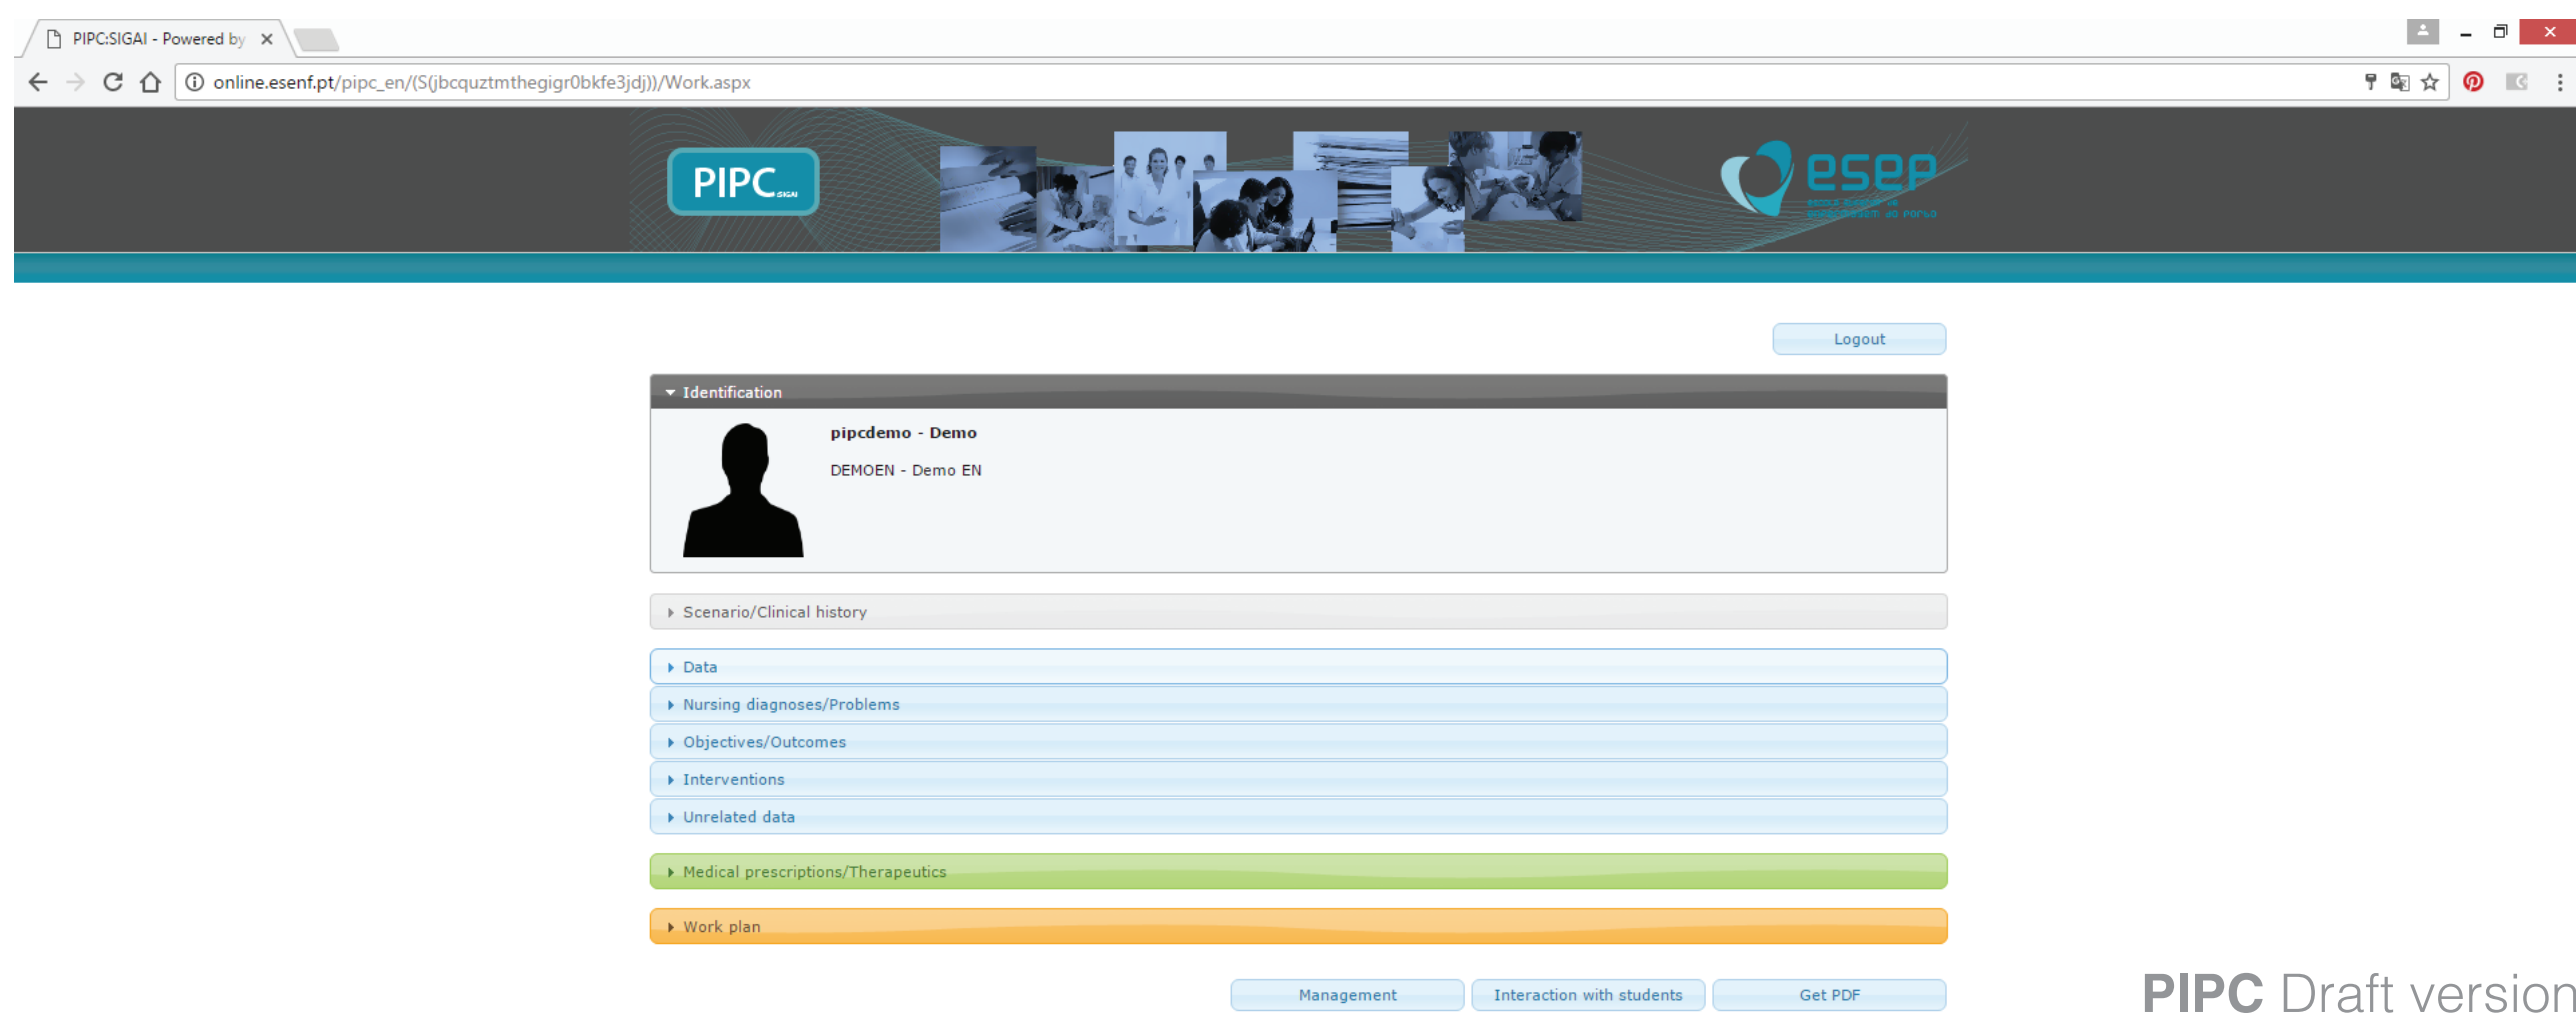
PIPC:SIGAI - Powered by ×

online.esenf.pt/pipc_en/(S(jbcquztmthegigr0bkfe3jdj))/Work.aspx

PIPC SIGAI

esep

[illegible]

Logout

Identification

pipcdemo - Demo

DEMOEN - Demo EN

Scenario/Clinical history

Data

Nursing diagnoses/Problems

Objectives/Outcomes

Interventions

Unrelated data

Medical prescriptions/Therapeutics

Work plan

Management

Interaction with students

Get PDF

PIPC Draft version